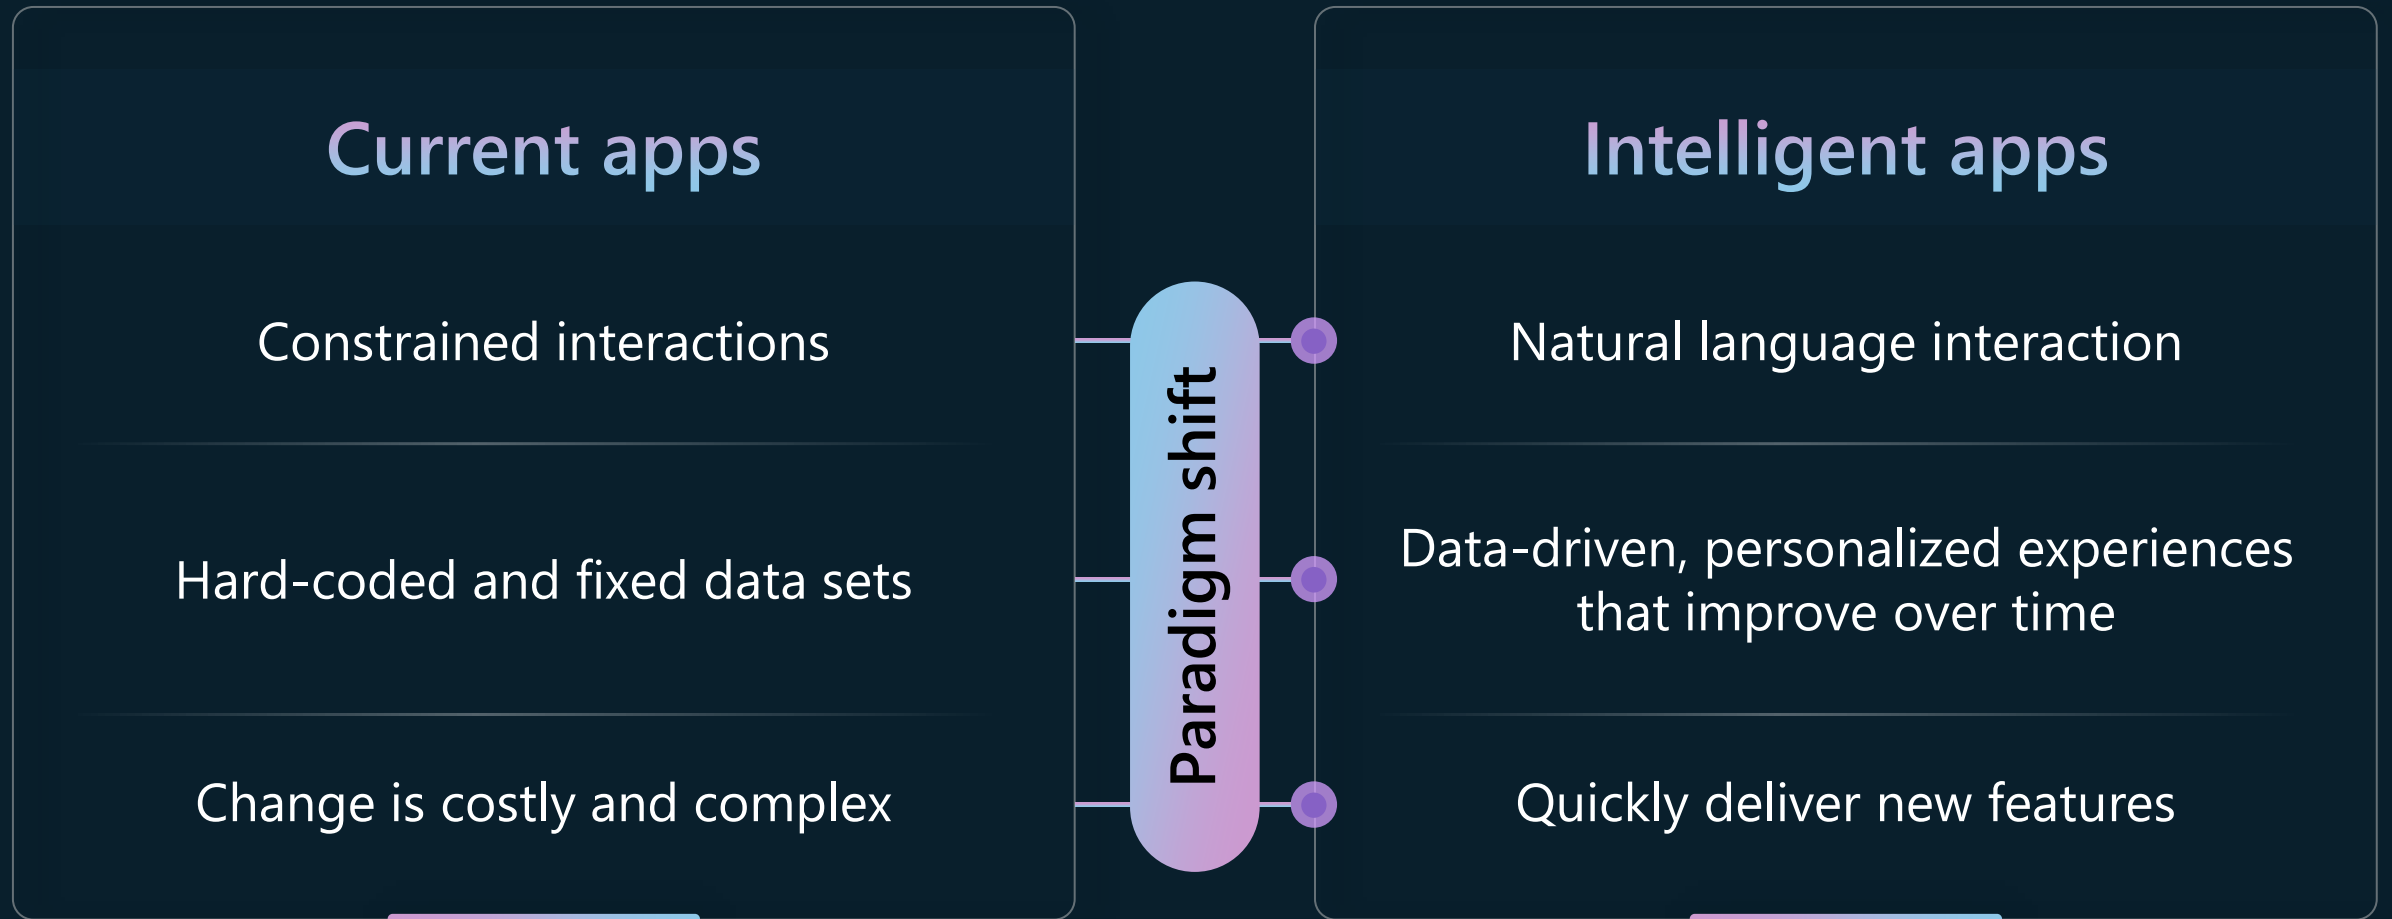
Current apps

Constrained interactions

Hard-coded and fixed data sets

Change is costly and complex

Paradigm shift

Intelligent apps

Natural language interaction

Data-driven, personalized experiences that improve over time

Quickly deliver new features